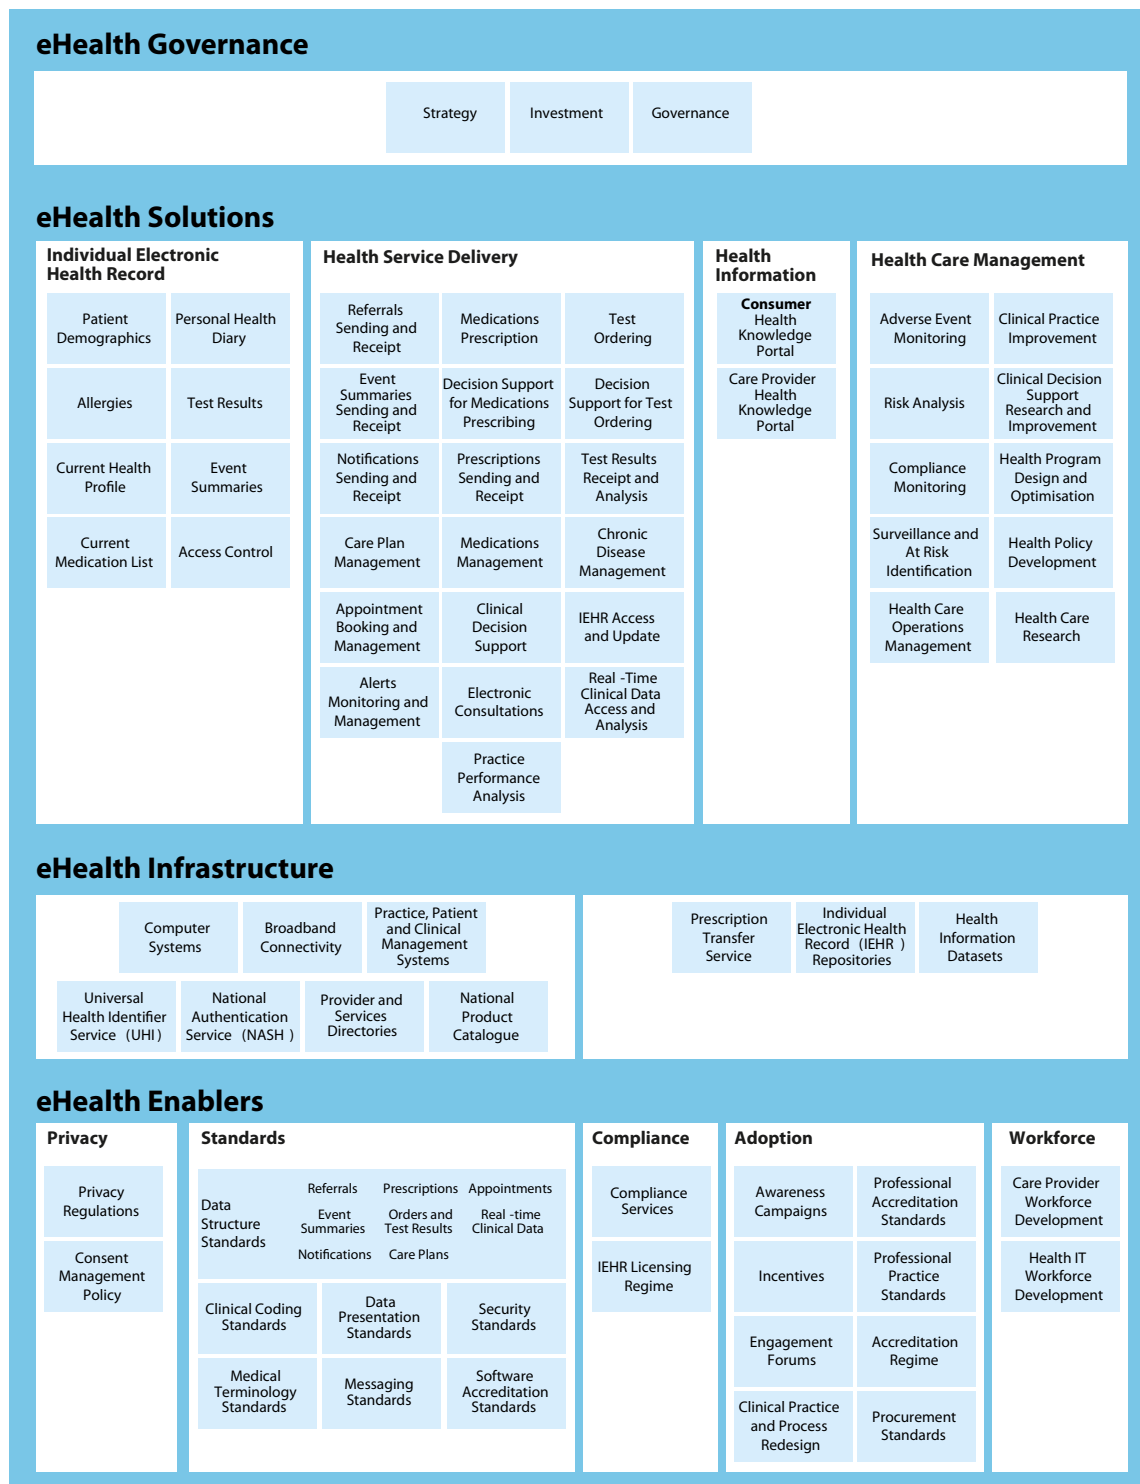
eHealth Governance

Strategy
Investment
Governance

eHealth Solutions

Individual Electronic Health Record

Patient Demographics
Personal Health Diary
Allergies
Test Results
Current Health Profile
Event Summaries
Current Medication List
Access Control

Health Service Delivery

Referrals Sending and Receipt
Medications Prescription
Test Ordering
Event Summaries Sending and Receipt
Decision Support for Medications Prescribing
Decision Support for Test Ordering
Notifications Sending and Receipt
Prescriptions Sending and Receipt
Test Results Receipt and Analysis
Care Plan Management
Medications Management
Chronic Disease Management
Appointment Booking and Management
Clinical Decision Support
IEHR Access and Update
Alerts Monitoring and Management
Electronic Consultations
Real -Time Clinical Data Access and Analysis
Practice Performance Analysis

Health Information

Consumer Health Knowledge Portal
Care Provider Health Knowledge Portal

Health Care Management

Adverse Event Monitoring
Clinical Practice Improvement
Risk Analysis
Clinical Decision Support Research and Improvement
Compliance Monitoring
Health Program Design and Optimisation
Surveillance and At Risk Identification
Health Policy Development
Health Care Operations Management
Health Care Research

eHealth Infrastructure

Computer Systems
Broadband Connectivity
Practice, Patient and Clinical Management Systems
Universal Health Identifier Service (UHI)
National Authentication Service (NASH)
Provider and Services Directories
National Product Catalogue

Prescription Transfer Service
Individual Electronic Health Record (IEHR) Repositories
Health Information Datasets

eHealth Enablers

Privacy

Privacy Regulations
Consent Management Policy

Standards

Data Structure Standards
Referrals
Prescriptions
Appointments
Event Summaries
Orders and Test Results
Real -time Clinical Data
Notifications
Care Plans
Clinical Coding Standards
Data Presentation Standards
Security Standards
Medical Terminology Standards
Messaging Standards
Software Accreditation Standards

Compliance

Compliance Services
IEHR Licensing Regime

Adoption

Awareness Campaigns
Professional Accreditation Standards
Incentives
Professional Practice Standards
Engagement Forums
Accreditation Regime
Clinical Practice and Process Redesign
Procurement Standards

Workforce

Care Provider Workforce Development
Health IT Workforce Development